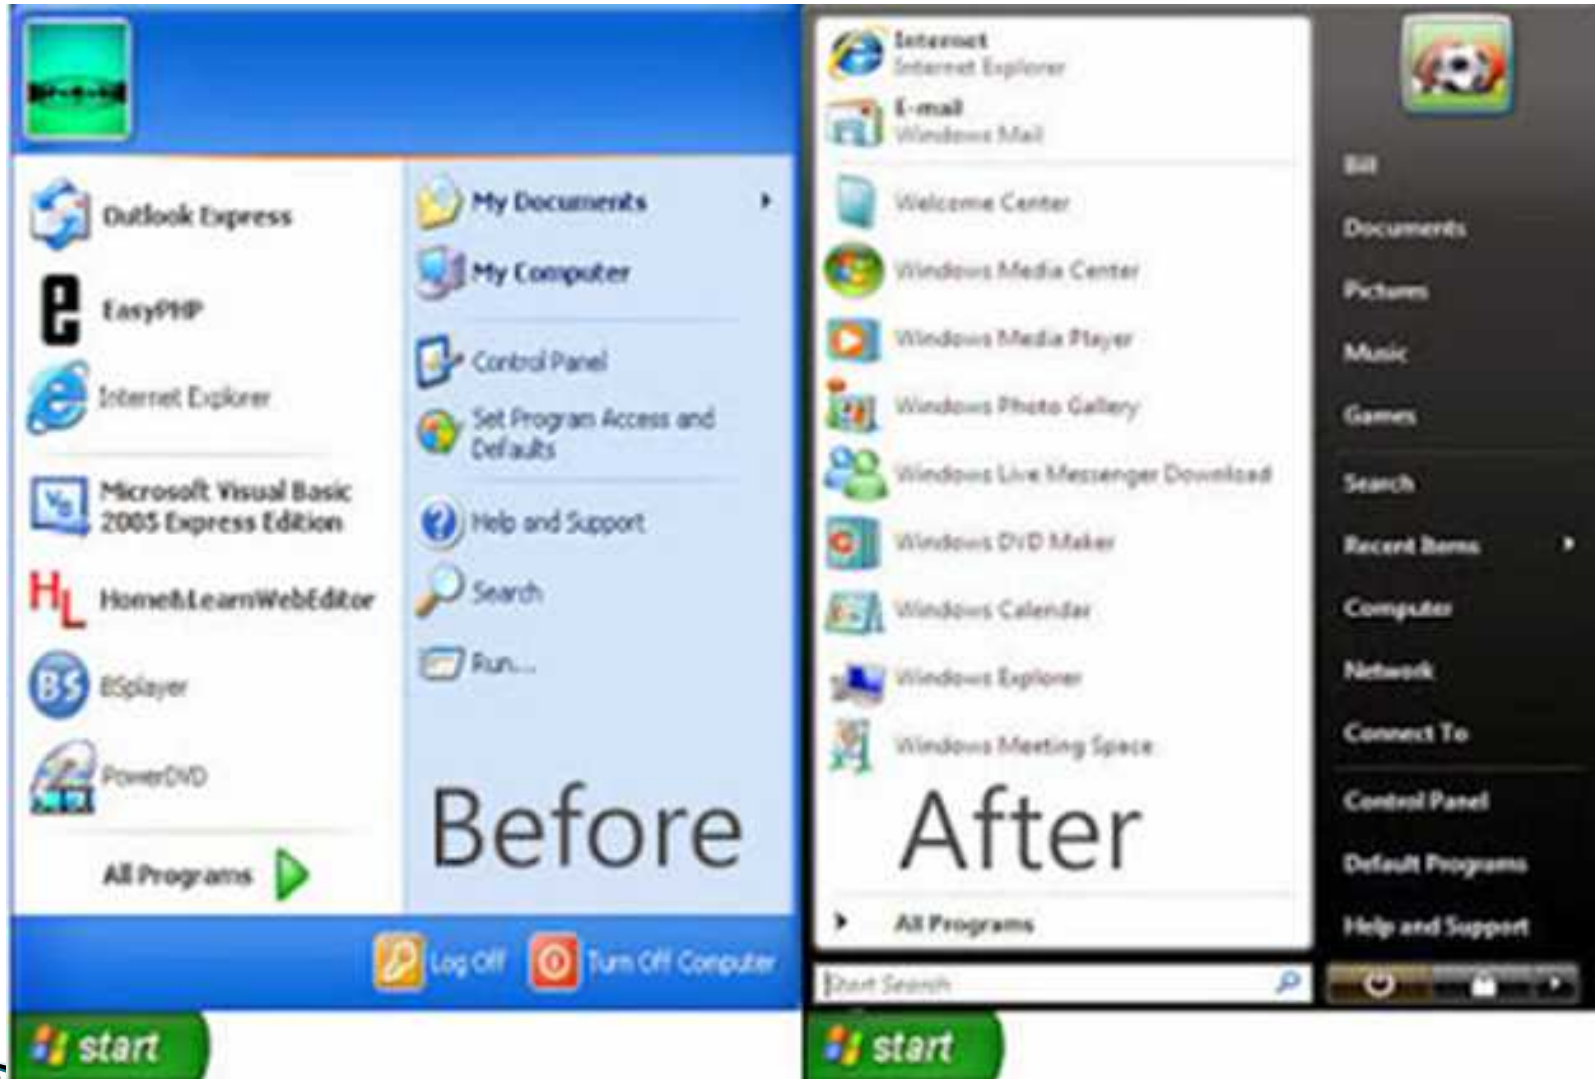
Outlook Express

EasyPHP

Internet Explorer

Microsoft Visual Basic 2005 Express Edition

HomeandLearnWebEditor

BSplayer

PowerDVD

All Programs

My Documents

My Computer

Control Panel

Set Program Access and Defaults

Help and Support

Search

Run...

Before

Log Off

Turn Off Computer

start

Internet
Internet Explorer

E-mail
Windows Mail

Welcome Center

Windows Media Center

Windows Media Player

Windows Photo Gallery

Windows Live Messenger Download

Windows DVD Maker

Windows Calendar

Windows Explorer

Windows Meeting Space

After

All Programs

Start Search

Bill

Documents

Pictures

Music

Games

Search

Recent Items

Computer

Network

Connect To

Control Panel

Default Programs

Help and Support

start